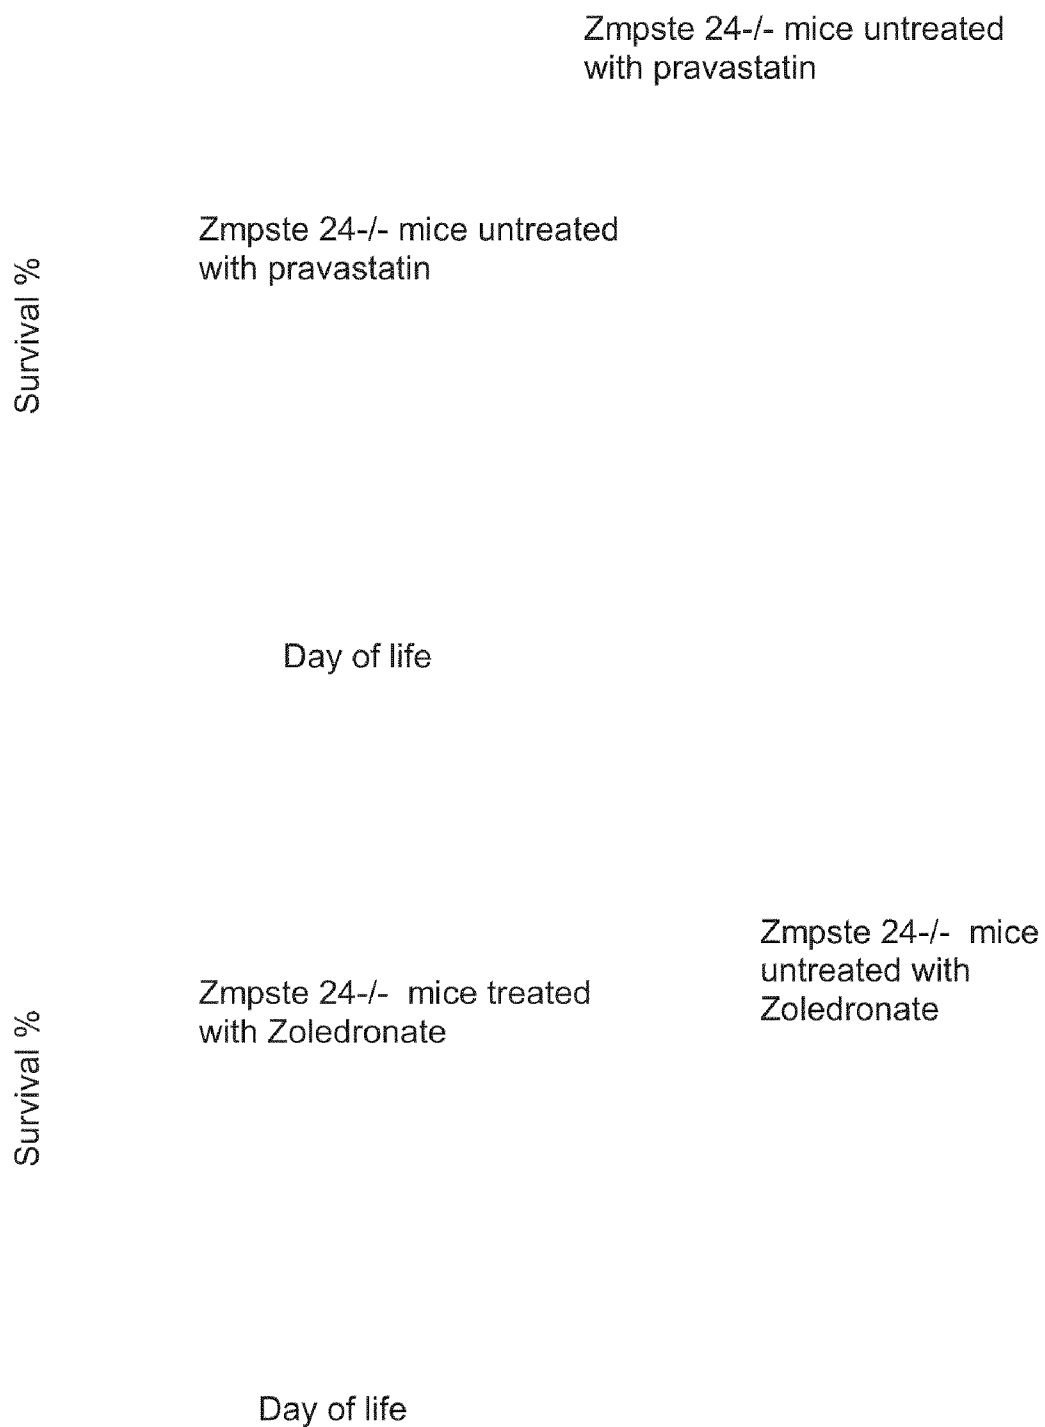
Zmpste 24-/- mice untreated with pravastatin

Zmpste 24-/- mice untreated with pravastatin

Survival %

Day of life

Zmpste 24-/- mice untreated with Zoledronate

Zmpste 24-/- mice treated with Zoledronate

Survival %

Day of life